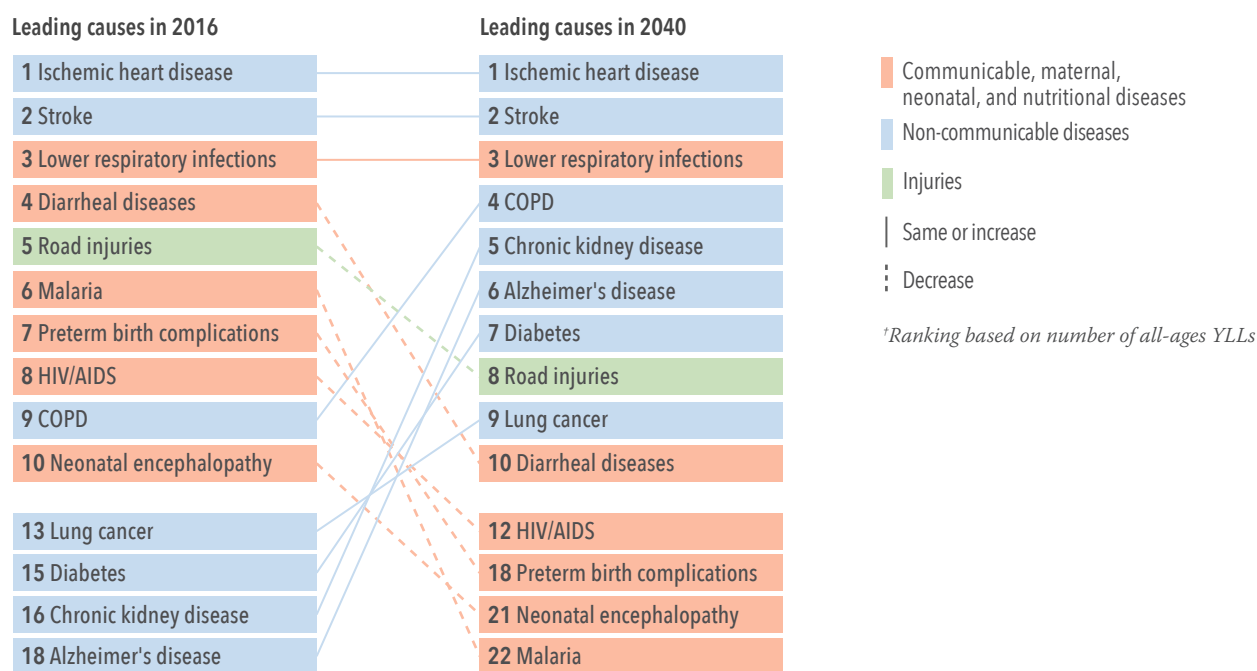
Leading causes in 2016

1 Ischemic heart disease
2 Stroke
3 Lower respiratory infections
4 Diarrheal diseases
5 Road injuries
6 Malaria
7 Preterm birth complications
8 HIV/AIDS
9 COPD
10 Neonatal encephalopathy
13 Lung cancer
15 Diabetes
16 Chronic kidney disease
18 Alzheimer's disease

Leading causes in 2040

1 Ischemic heart disease
2 Stroke
3 Lower respiratory infections
4 COPD
5 Chronic kidney disease
6 Alzheimer's disease
7 Diabetes
8 Road injuries
9 Lung cancer
10 Diarrheal diseases
12 HIV/AIDS
18 Preterm birth complications
21 Neonatal encephalopathy
22 Malaria

Communicable, maternal, neonatal, and nutritional diseases
Non-communicable diseases
Injuries
Same or increase
Decrease

†Ranking based on number of all-ages YLLs